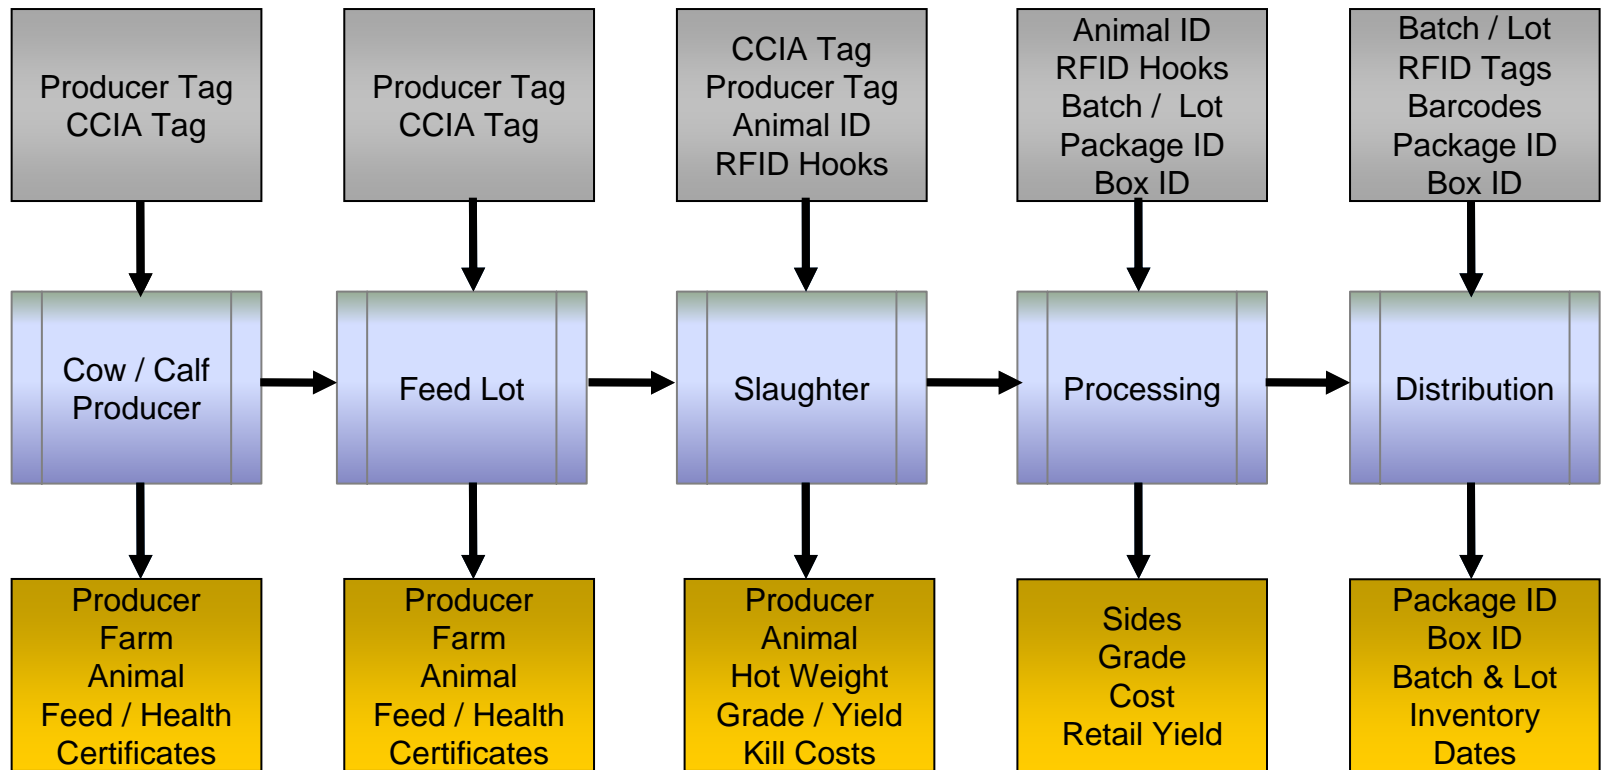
Producer Tag
CCIA Tag

Cow / Calf Producer

Producer
Farm
Animal
Feed / Health
Certificates

Producer Tag
CCIA Tag

Feed Lot

Producer
Farm
Animal
Feed / Health
Certificates

CCIA Tag
Producer Tag
Animal ID
RFID Hooks

Slaughter

Producer
Animal
Hot Weight
Grade / Yield
Kill Costs

Animal ID
RFID Hooks
Batch / Lot
Package ID
Box ID

Processing

Sides
Grade
Cost
Retail Yield

Batch / Lot
RFID Tags
Barcodes
Package ID
Box ID

Distribution

Package ID
Box ID
Batch & Lot
Inventory
Dates